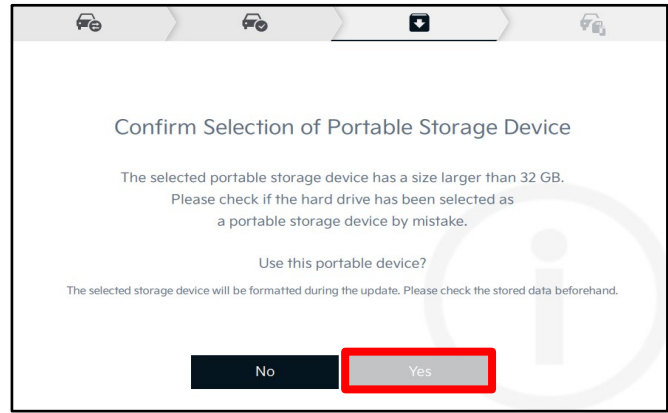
Confirm Selection of Portable Storage Device

The selected portable storage device has a size larger than 32 GB.
Please check if the hard drive has been selected as
a portable storage device by mistake.

Use this portable device?

The selected storage device will be formatted during the update. Please check the stored data beforehand.

No

Yes